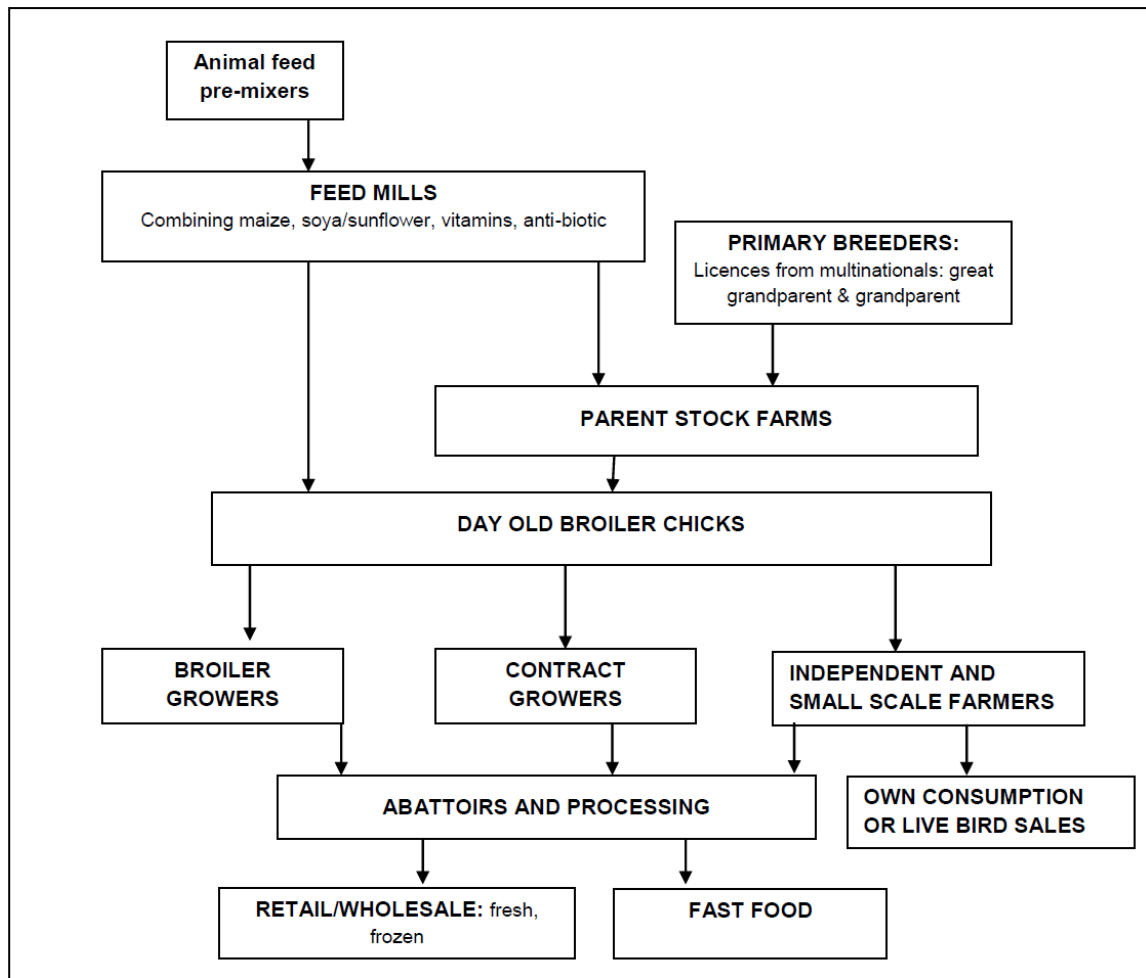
Animal feed pre-mixers

FEED MILLS
Combining maize, soya/sunflower, vitamins, anti-biotic

PRIMARY BREEDERS:
Licences from multinationals: great grandparent & grandparent

PARENT STOCK FARMS

DAY OLD BROILER CHICKS

BROILER GROWERS

CONTRACT GROWERS

INDEPENDENT AND SMALL SCALE FARMERS

ABATTOIRS AND PROCESSING

OWN CONSUMPTION OR LIVE BIRD SALES

RETAIL/WHOLESALE: fresh, frozen

FAST FOOD